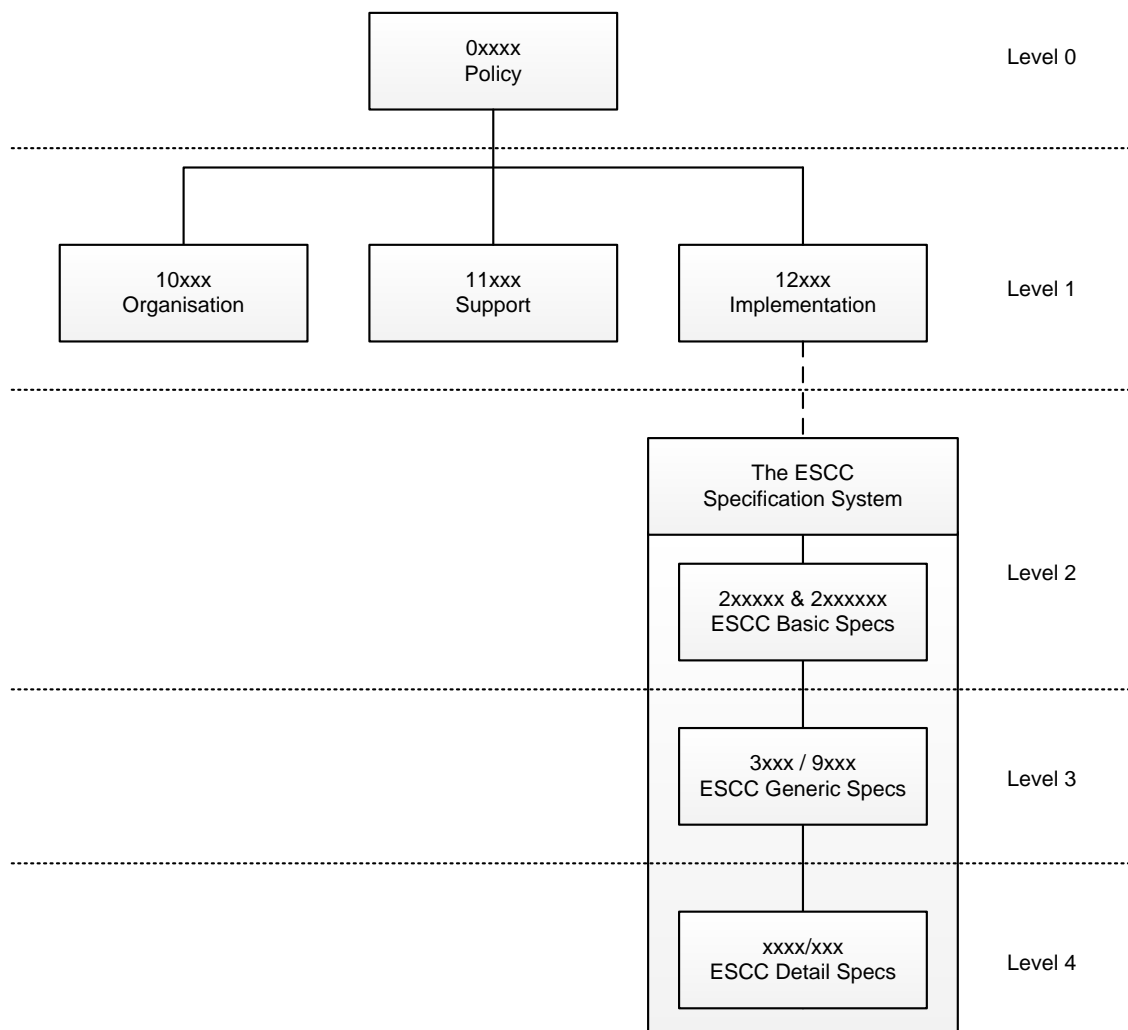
0xxxx
Policy

Level 0

10xxx
Organisation

11xxx
Support

12xxx
Implementation

Level 1

The ESCC
Specification System

2xxxxx & 2xxxxxx
ESCC Basic Specs

Level 2

3xxx / 9xxx
ESCC Generic Specs

Level 3

xxxx/xxx
ESCC Detail Specs

Level 4